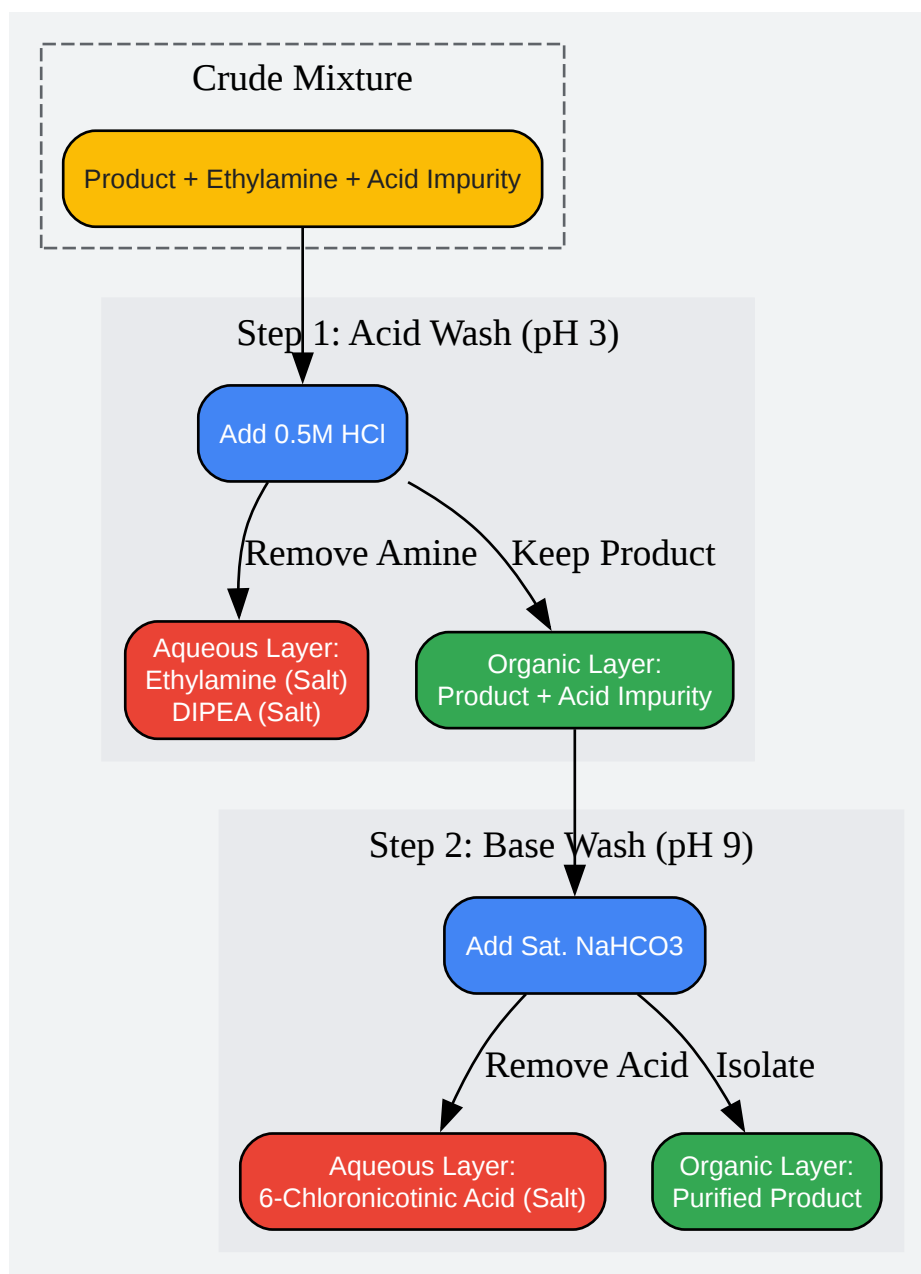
Crude Mixture

Product + Ethylamine + Acid Impurity

Step 1: Acid Wash (pH 3)

Add 0.5M HCl

Remove Amine

Keep Product

Aqueous Layer: Ethylamine (Salt) DIPEA (Salt)

Organic Layer: Product + Acid Impurity

Step 2: Base Wash (pH 9)

Add Sat. NaHCO3

Remove Acid

Isolate

Aqueous Layer: 6-Chloronicotinic Acid (Salt)

Organic Layer: Purified Product